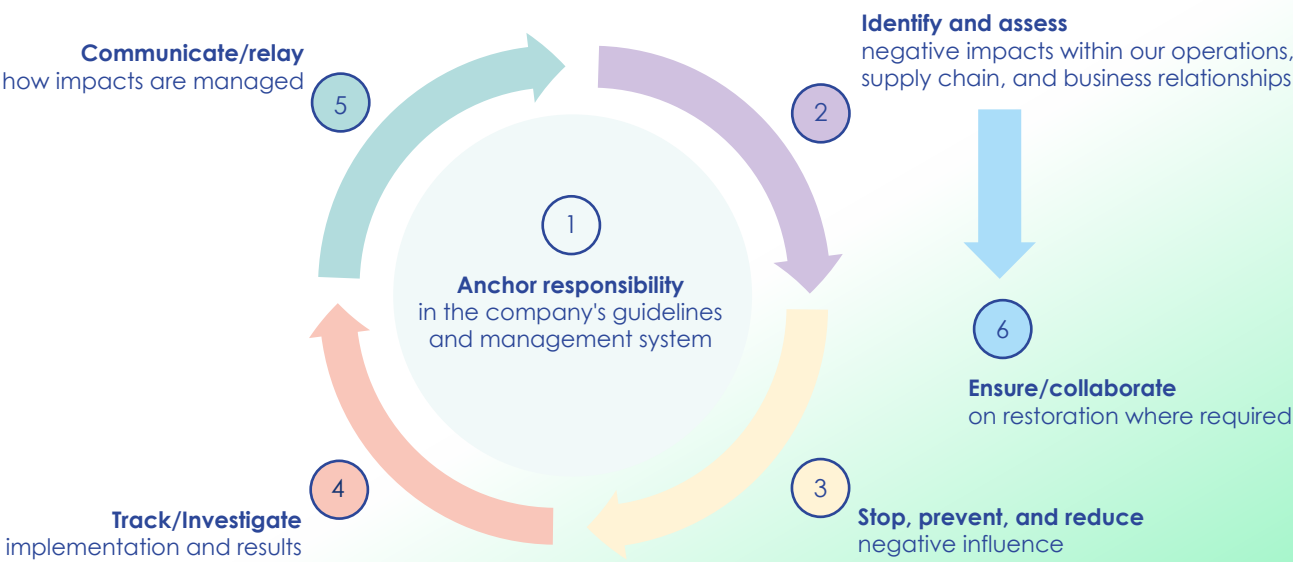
1

Anchor responsibility
in the company's guidelines and management system

2

Identify and assess
negative impacts within our operations, supply chain, and business relationships

6

Ensure/collaborate
on restoration where required

3

Stop, prevent, and reduce
negative influence

4

Track/Investigate
implementation and results

5

Communicate/relay
how impacts are managed